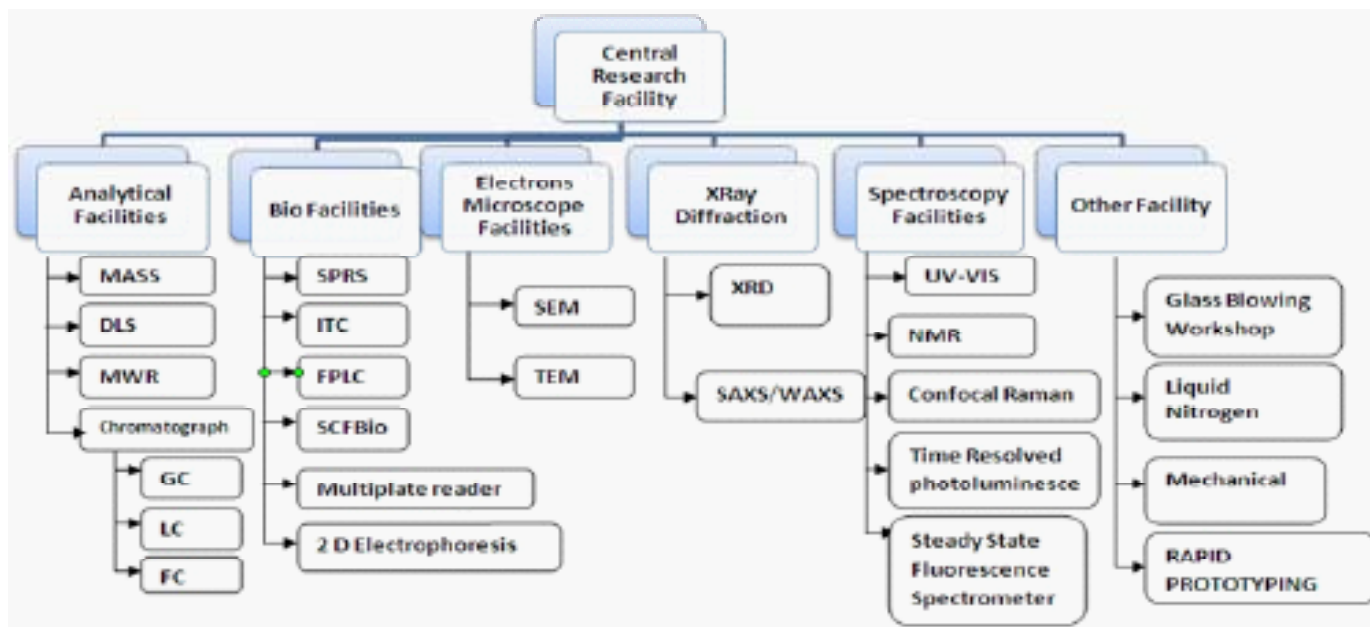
Central Research Facility

Analytical Facilities
MASS
DLS
MWR
Chromatograph
GC
LC
FC

Bio Facilities
SPRS
ITC
FPLC
SCFBio
Multiplate reader
2 D Electrophoresis

Electrons Microscope Facilities
SEM
TEM

XRay Diffraction
XRD
SAXS/WAXS

Spectroscopy Facilities
UV-VIS
NMR
Confocal Raman
Time Resolved photoluminesce
Steady State Fluorescence Spectrometer

Other Facility
Glass Blowing Workshop
Liquid Nitrogen
Mechanical
RAPID PROTOTYPING